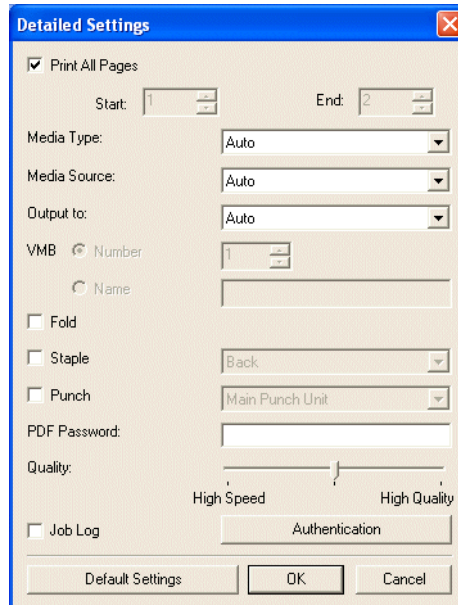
Detailed Settings

Print All Pages

Start: 1

End: 2

Media Type: Auto

Media Source: Auto

Output to: Auto

VMB

Number 1

Name

Fold

Staple Back

Punch Main Punch Unit

PDF Password:

Quality:

High Speed

High Quality

Job Log

Authentication

Default Settings

OK

Cancel